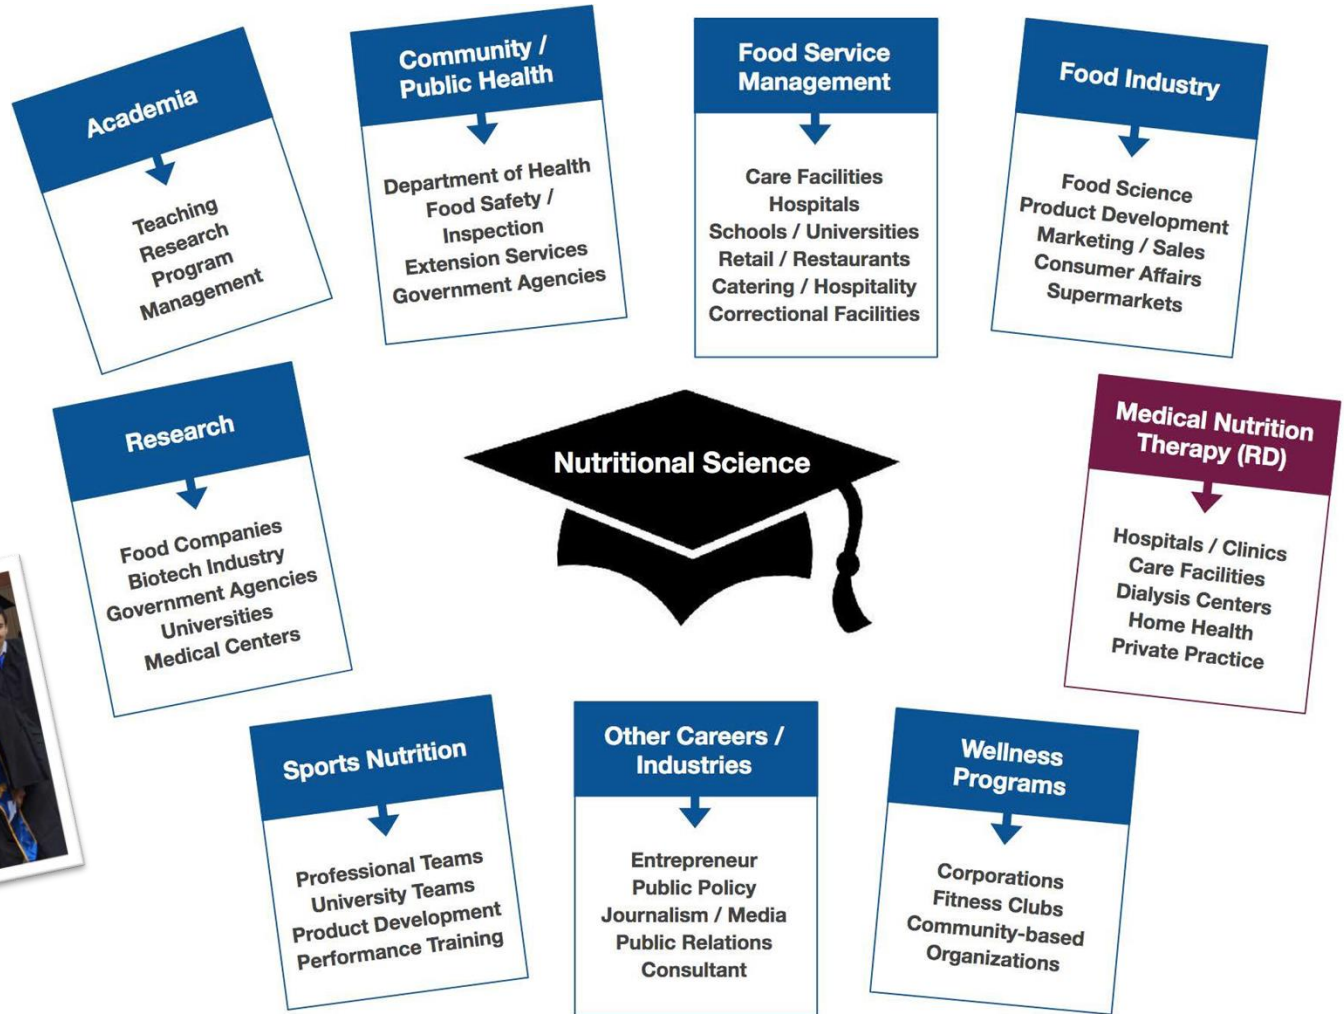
Academia

Teaching
Research
Program
Management

Community / Public Health

Department of Health
Food Safety / Inspection
Extension Services
Government Agencies

Food Service Management

Care Facilities
Hospitals
Schools / Universities
Retail / Restaurants
Catering / Hospitality
Correctional Facilities

Food Industry

Food Science
Product Development
Marketing / Sales
Consumer Affairs
Supermarkets

Research

Food Companies
Biotech Industry
Government Agencies
Universities
Medical Centers

Nutritional Science

Medical Nutrition Therapy (RD)

Hospitals / Clinics
Care Facilities
Dialysis Centers
Home Health
Private Practice

Sports Nutrition

Professional Teams
University Teams
Product Development
Performance Training

Other Careers / Industries

Entrepreneur
Public Policy
Journalism / Media
Public Relations
Consultant

Wellness Programs

Corporations
Fitness Clubs
Community-based Organizations